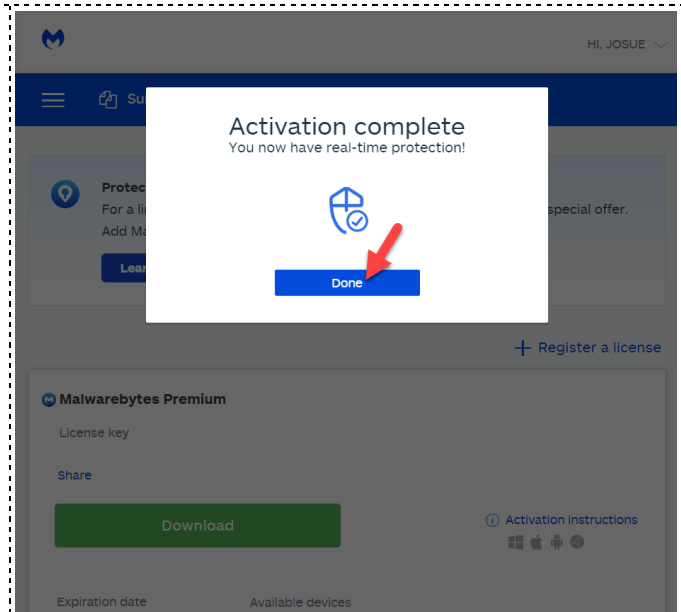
HI, JOSUE

Su

Protec
For a li
Add Ma
Lear

special offer.

Activation complete
You now have real-time protection!

Done

Register a license

Malwarebytes Premium

License key

Share

Download

Activation instructions

Expiration date

Available devices